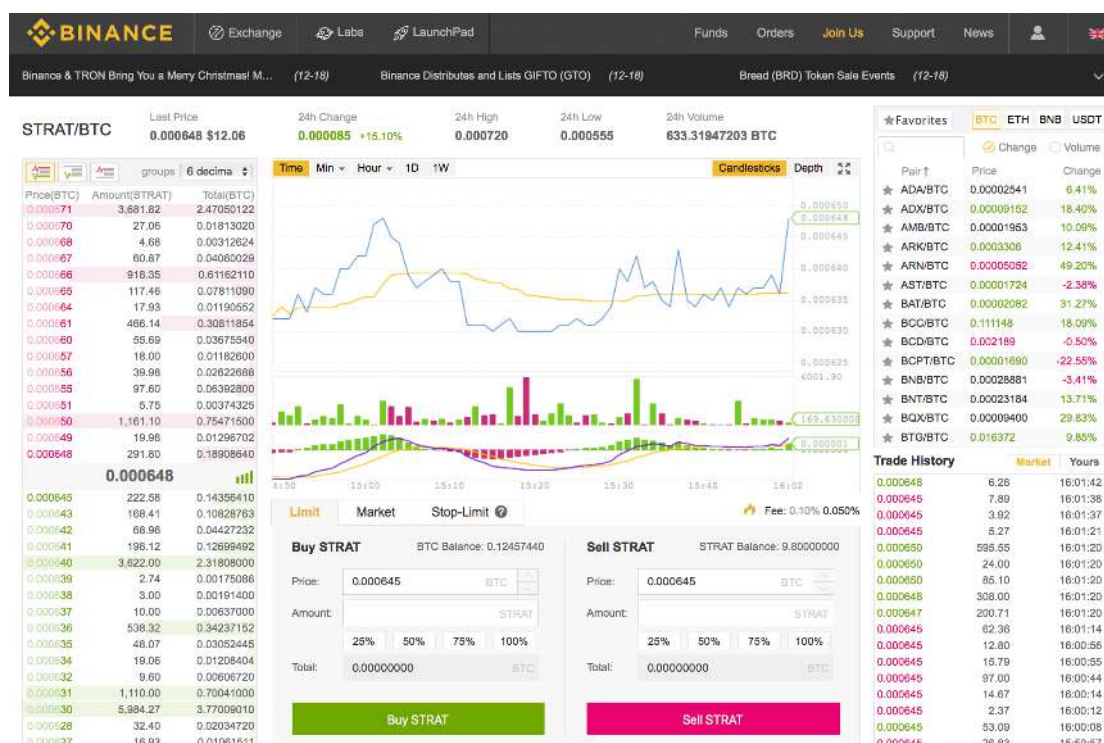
BINANCE Exchange Labs LaunchPad Funds Orders Join Us Support News

Binance & TRON Bring You a Merry Christmas! M... (12-18) Binance Distributes and Lists GIFTO (GTO) (12-18) Bread (BRD) Token Sale Events (12-18)

STRAT/BTC
Last Price 0.000648 $12.06
24h Change 0.000085 +15.10%
24h High 0.000720
24h Low 0.000555
24h Volume 633.31947203 BTC

groups 6 decima

| Price(BTC) | Amount(STRAT) | Total(BTC) |
|---|---|---|
| 0.000671 | 3,681.82 | 2.47050122 |
| 0.000670 | 27.06 | 0.01813020 |
| 0.000668 | 4.68 | 0.00312624 |
| 0.000667 | 60.87 | 0.04060029 |
| 0.000666 | 918.35 | 0.61162110 |
| 0.000665 | 117.46 | 0.07811090 |
| 0.000664 | 17.93 | 0.01190552 |
| 0.000661 | 466.14 | 0.30811854 |
| 0.000660 | 55.69 | 0.03675540 |
| 0.000657 | 18.00 | 0.01182600 |
| 0.000656 | 39.98 | 0.02622688 |
| 0.000655 | 97.60 | 0.06392800 |
| 0.000651 | 5.75 | 0.00374325 |
| 0.000650 | 1,161.10 | 0.75471500 |
| 0.000649 | 19.98 | 0.01296702 |
| 0.000648 | 291.80 | 0.18908640 |

0.000648

| | | |
|---|---|---|
| 0.000645 | 222.58 | 0.14356410 |
| 0.000643 | 168.41 | 0.10828763 |
| 0.000642 | 68.96 | 0.04427232 |
| 0.000641 | 198.12 | 0.12699492 |
| 0.000640 | 3,622.00 | 2.31808000 |
| 0.000639 | 2.74 | 0.00175086 |
| 0.000638 | 3.00 | 0.00191400 |
| 0.000637 | 10.00 | 0.00637000 |
| 0.000636 | 538.32 | 0.34237152 |
| 0.000635 | 48.07 | 0.03052445 |
| 0.000634 | 19.06 | 0.01208404 |
| 0.000632 | 9.60 | 0.00606720 |
| 0.000631 | 1,110.00 | 0.70041000 |
| 0.000630 | 5,984.27 | 3.77009010 |
| 0.000628 | 32.40 | 0.02034720 |
| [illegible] | 16.93 | 0.01061511 |

Time Min Hour 1D 1W Candlesticks Depth
0.000650 0.000648 0.000645 0.000640 0.000635 0.000630 0.000625 4001.90 169.63000 0.000001
14:50 15:00 15:10 15:20 15:30 15:40 16:02

Limit Market Stop-Limit Fee: 0.10% 0.050%

Buy STRAT BTC Balance: 0.12457440
Price: 0.000645 BTC
Amount: STRAT
25% 50% 75% 100%
Total: 0.00000000 BTC
Buy STRAT

Sell STRAT STRAT Balance: 9.80000000
Price: 0.000645 BTC
Amount: STRAT
25% 50% 75% 100%
Total: 0.00000000 BTC
Sell STRAT

Favorites BTC ETH BNB USDT
Change Volume

| Pair | Price | Change |
|---|---|---|
| ADA/BTC | 0.00002541 | 6.41% |
| ADX/BTC | 0.00009152 | 18.40% |
| AMB/BTC | 0.00001953 | 10.09% |
| ARK/BTC | 0.0003306 | 12.41% |
| ARN/BTC | 0.00005052 | 49.20% |
| AST/BTC | 0.00001724 | -2.38% |
| BAT/BTC | 0.00002082 | 31.27% |
| BCC/BTC | 0.111148 | 18.09% |
| BCD/BTC | 0.002189 | -0.50% |
| BCPT/BTC | 0.00001690 | -22.55% |
| BNB/BTC | 0.00028881 | -3.41% |
| BNT/BTC | 0.00023184 | 13.71% |
| BQX/BTC | 0.00009400 | 29.83% |
| BTG/BTC | 0.016372 | 9.85% |

Trade History Market Yours

| | | |
|---|---|---|
| 0.000648 | 6.26 | 16:01:42 |
| 0.000645 | 7.89 | 16:01:38 |
| 0.000645 | 3.92 | 16:01:37 |
| 0.000645 | 5.27 | 16:01:21 |
| 0.000650 | 595.55 | 16:01:20 |
| 0.000650 | 24.00 | 16:01:20 |
| 0.000650 | 85.10 | 16:01:20 |
| 0.000648 | 308.00 | 16:01:20 |
| 0.000647 | 200.71 | 16:01:20 |
| 0.000645 | 62.36 | 16:01:14 |
| 0.000645 | 12.80 | 16:00:56 |
| 0.000645 | 15.79 | 16:00:55 |
| 0.000645 | 97.00 | 16:00:44 |
| 0.000645 | 14.67 | 16:00:14 |
| 0.000645 | 2.37 | 16:00:12 |
| 0.000645 | 53.09 | 16:00:08 |
| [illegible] | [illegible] | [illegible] |